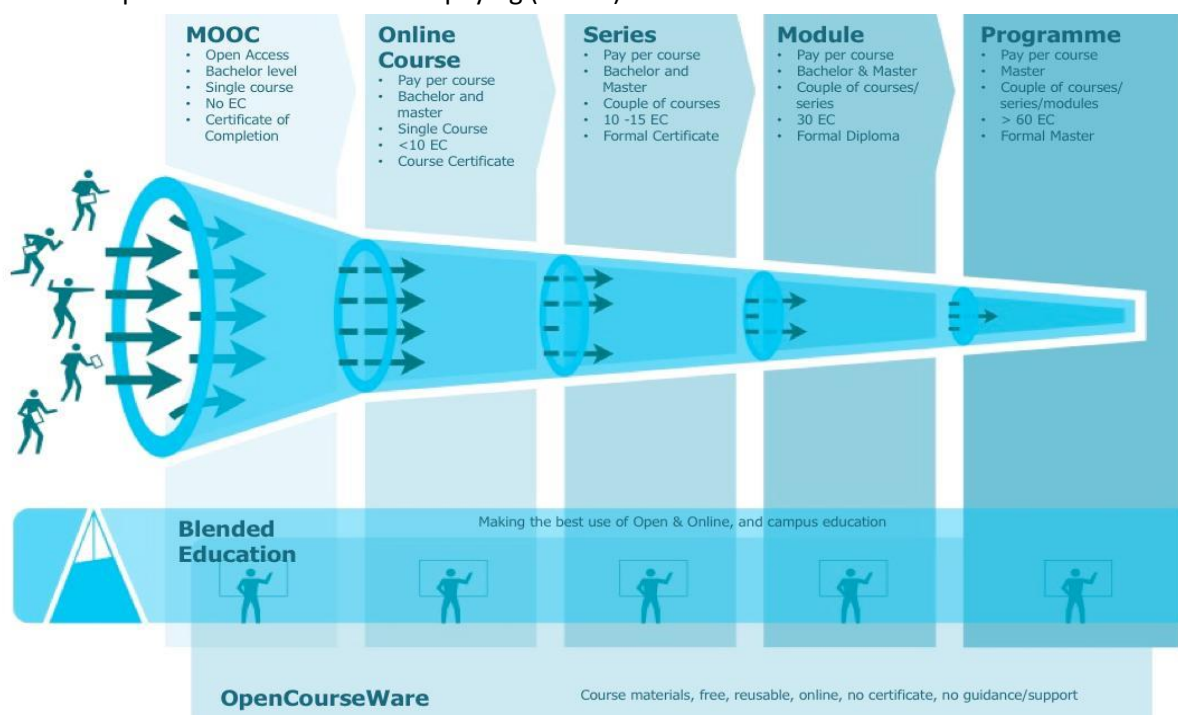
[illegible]

**MOOC**
- Open Access
- Bachelor level
- Single course
- No EC
- Certificate of Completion

**Online Course**
- Pay per course
- Bachelor and master
- Single Course
- <10 EC
- Course Certificate

**Series**
- Pay per course
- Bachelor and Master
- Couple of courses
- 10 -15 EC
- Formal Certificate

**Module**
- Pay per course
- Bachelor & Master
- Couple of courses/series
- 30 EC
- Formal Diploma

**Programme**
- Pay per course
- Master
- Couple of courses/series/modules
- > 60 EC
- Formal Master

Blended Education

Making the best use of Open & Online, and campus education

OpenCourseWare

Course materials, free, reusable, online, no certificate, no guidance/support